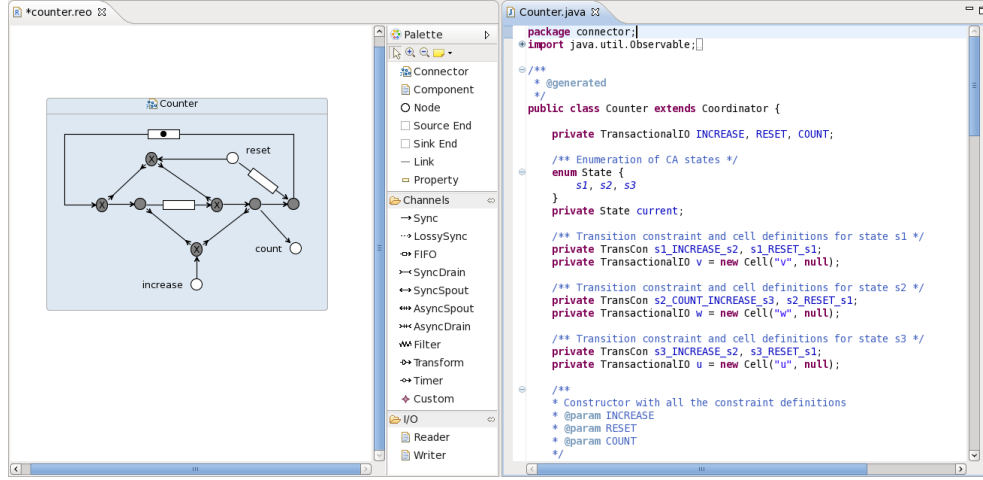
*counter.reo

Counter

reset

count

increase

Palette

Connector
Component
Node
Source End
Sink End
Link
Property

Channels
Sync
LossySync
FIFO
SyncDrain
SyncSpout
AsyncSpout
AsyncDrain
Filter
Transform
Timer
Custom

I/O
Reader
Writer

Counter.java

package connector;
import java.util.Observable;

/**
 * @generated
 */
public class Counter extends Coordinator {

    private TransactionalIO INCREASE, RESET, COUNT;

    /** Enumeration of CA states */
    enum State {
        s1, s2, s3
    }
    private State current;

    /** Transition constraint and cell definitions for state s1 */
    private TransCon s1_INCREASE_s2, s1_RESET_s1;
    private TransactionalIO v = new Cell("v", null);

    /** Transition constraint and cell definitions for state s2 */
    private TransCon s2_COUNT_INCREASE_s3, s2_RESET_s1;
    private TransactionalIO w = new Cell("w", null);

    /** Transition constraint and cell definitions for state s3 */
    private TransCon s3_INCREASE_s2, s3_RESET_s1;
    private TransactionalIO u = new Cell("u", null);

    /**
     * Constructor with all the constraint definitions
     * @param INCREASE
     * @param RESET
     * @param COUNT
     */